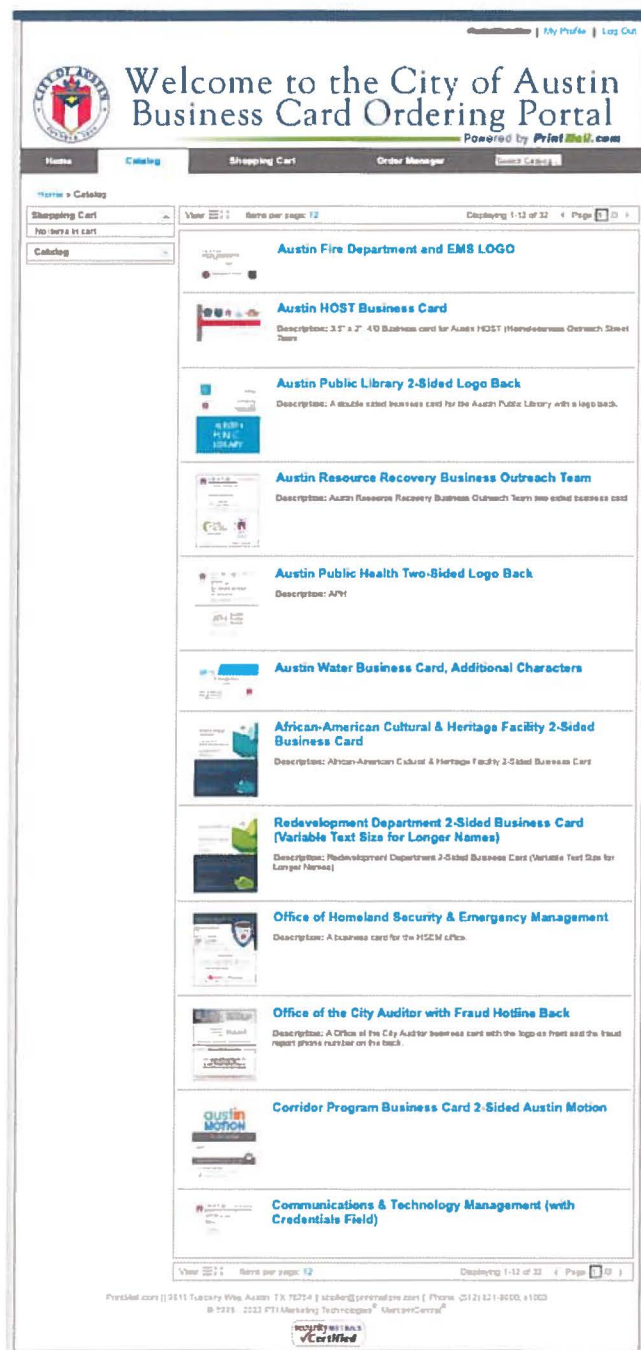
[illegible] | My Profile | Log Out

CITY OF AUSTIN

Welcome to the City of Austin Business Card Ordering Portal

Powered by PrintMall.com

Home | Catalog | Shopping Cart | Order Manager | Search Catalog

Home » Catalog

Shopping Cart
No items in cart

Catalog

View | Items per page: 12 | Displaying 1-12 of 32 | Page 1 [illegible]

Austin Fire Department and EMS LOGO

Austin HOST Business Card
Description: 3.5" x 2" 4/0 Business card for Austin HOST (Homelessness Outreach Street Team)

Austin Public Library 2-Sided Logo Back
Description: A double sided business card for the Austin Public Library with a logo back.

Austin Resource Recovery Business Outreach Team
Description: Austin Resource Recovery Business Outreach Team two sided business card

Austin Public Health Two-Sided Logo Back
Description: APH

Austin Water Business Card, Additional Characters

African-American Cultural & Heritage Facility 2-Sided Business Card
Description: African-American Cultural & Heritage Facility 2-Sided Business Card

Redevelopment Department 2-Sided Business Card (Variable Text Size for Longer Names)
Description: Redevelopment Department 2-Sided Business Card (Variable Text Size for Longer Names)

Office of Homeland Security & Emergency Management
Description: A business card for the HSEM office.

Office of the City Auditor with Fraud Hotline Back
Description: A Office of the City Auditor business card with the logo on front and the fraud report phone number on the back.

Corridor Program Business Card 2-Sided Austin Motion

Communications & Technology Management (with Credentials Field)

View | Items per page: 12 | Displaying 1-12 of 32 | Page 1 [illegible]

PrintMall.com || 3611 Tuscany Way, Austin, TX 78754 | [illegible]@printmall.com | Phone: (512) 821-8000, x1003
© 2005 - 2022 FTI Marketing Technologies® MerchantCentral®

security METRICS Certified